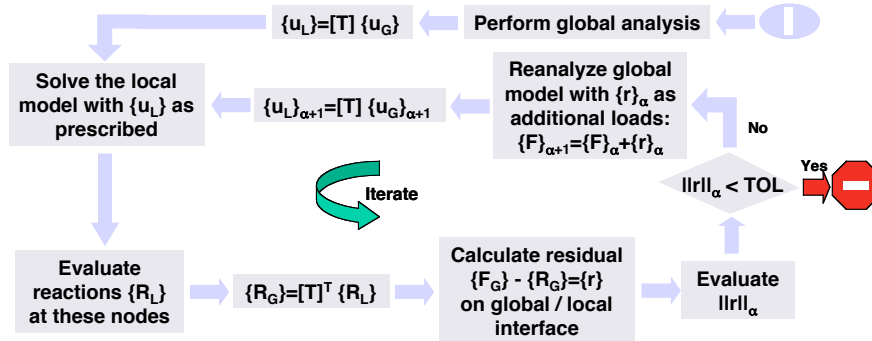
$\{u_L\}=[T]\ \{u_G\}$

Perform global analysis

Solve the local model with $\{u_L\}$ as prescribed

$\{u_L\}_{\alpha+1}=[T]\ \{u_G\}_{\alpha+1}$

Reanalyze global model with $\{r\}_\alpha$ as additional loads: $\{F\}_{\alpha+1}=\{F\}_\alpha+\{r\}_\alpha$

No

Iterate

$||r||_\alpha < TOL$

Yes

Evaluate reactions $\{R_L\}$ at these nodes

$\{R_G\}=[T]^T\ \{R_L\}$

Calculate residual $\{F_G\}$ - $\{R_G\}=\{r\}$ on global / local interface

Evaluate $||r||_\alpha$